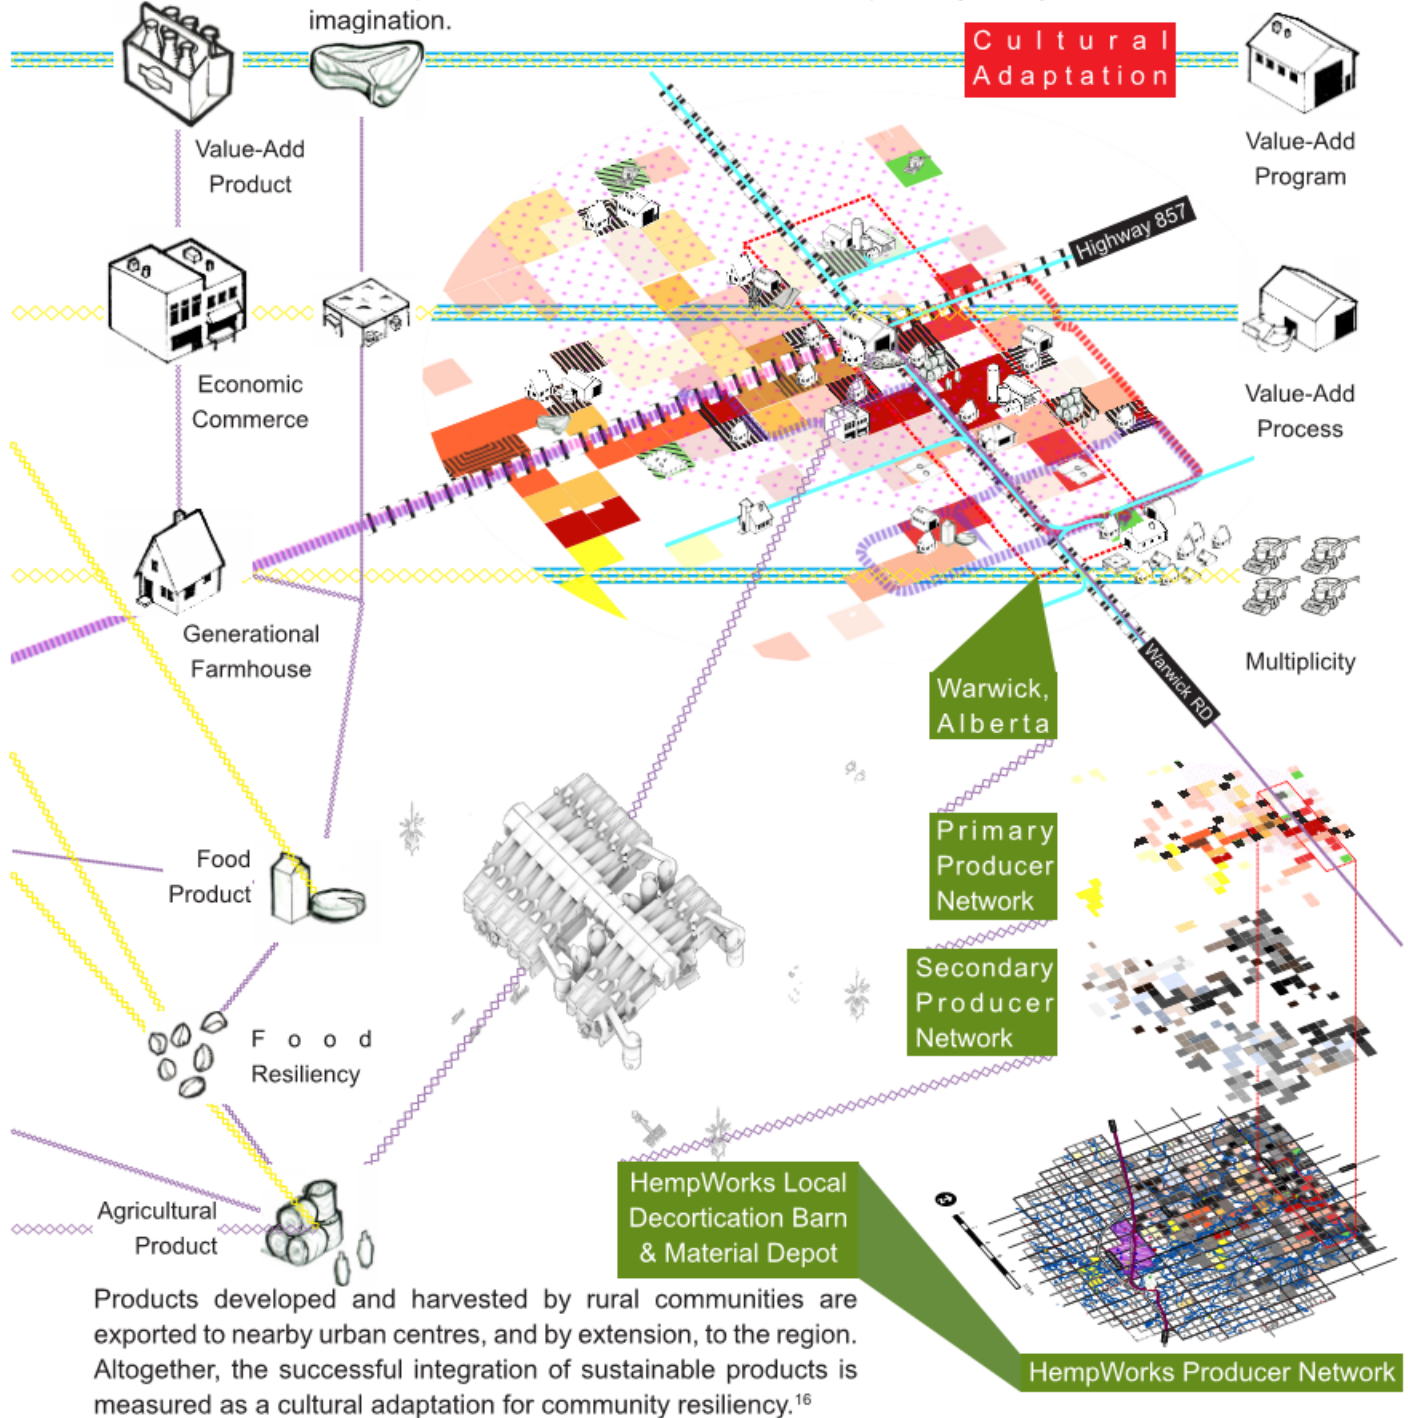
imagination.

Cultural Adaptation

Value-Add Product

Value-Add Program

Highway 857

Economic Commerce

Value-Add Process

Generational Farmhouse

Multiplicity

Warwick RD

Warwick, Alberta

Primary Producer Network

Food Product

Secondary Producer Network

Food Resiliency

HempWorks Local Decortication Barn & Material Depot

Agricultural Product

Products developed and harvested by rural communities are exported to nearby urban centres, and by extension, to the region. Altogether, the successful integration of sustainable products is measured as a cultural adaptation for community resiliency.$^{16}$

HempWorks Producer Network